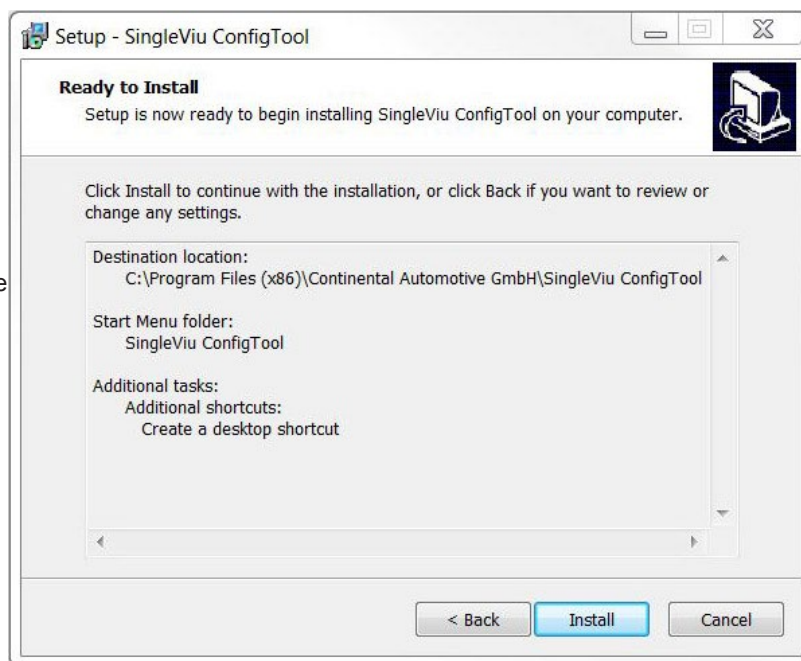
Setup - SingleViu ConfigTool

Ready to Install
Setup is now ready to begin installing SingleViu ConfigTool on your computer.

Click Install to continue with the installation, or click Back if you want to review or change any settings.

Destination location:
C:\Program Files (x86)\Continental Automotive GmbH\SingleViu ConfigTool

Start Menu folder:
SingleViu ConfigTool

Additional tasks:
Additional shortcuts:
Create a desktop shortcut

< Back Install Cancel